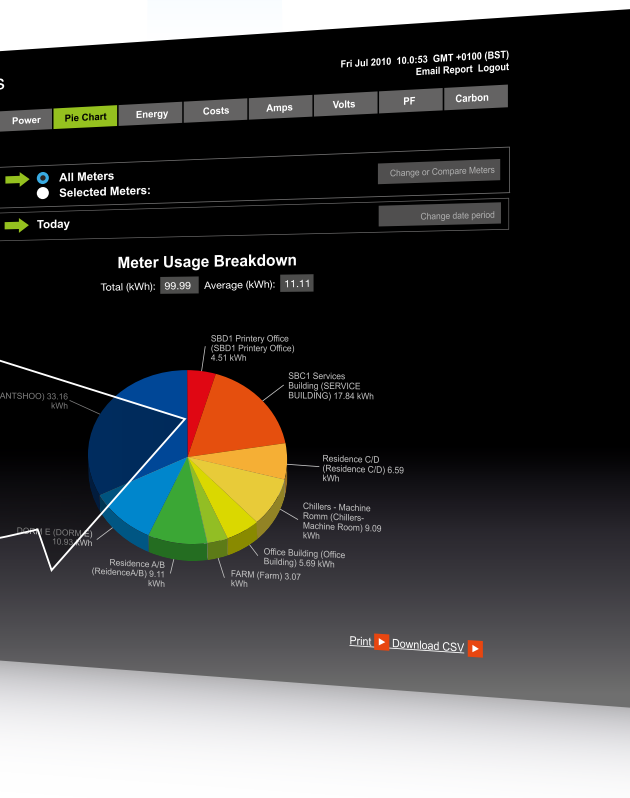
s

Fri Jul 2010 10.0:53 GMT +0100 (BST)
Email Report Logout

Power | Pie Chart | Energy | Costs | Amps | Volts | PF | Carbon

All Meters
Selected Meters:

Change or Compare Meters

Today

Change date period

Meter Usage Breakdown

Total (kWh): 99.99 Average (kWh): 11.11

SBD1 Printery Office (SBD1 Printery Office) 4.51 kWh

SBC1 Services Building (SERVICE BUILDING) 17.84 kWh

Residence C/D (Residence C/D) 6.59 kWh

Chillers - Machine Ronm (Chillers-Machine Room) 9.09 kWh

Office Building (Office Building) 5.69 kWh

FARM (Farm) 3.07 kWh

Residence A/B (ReidenceA/B) 9.11 kWh

DORM E (DORM E) 10.93 kWh

ANTSHOO) 33.16 kWh

Print Download CSV